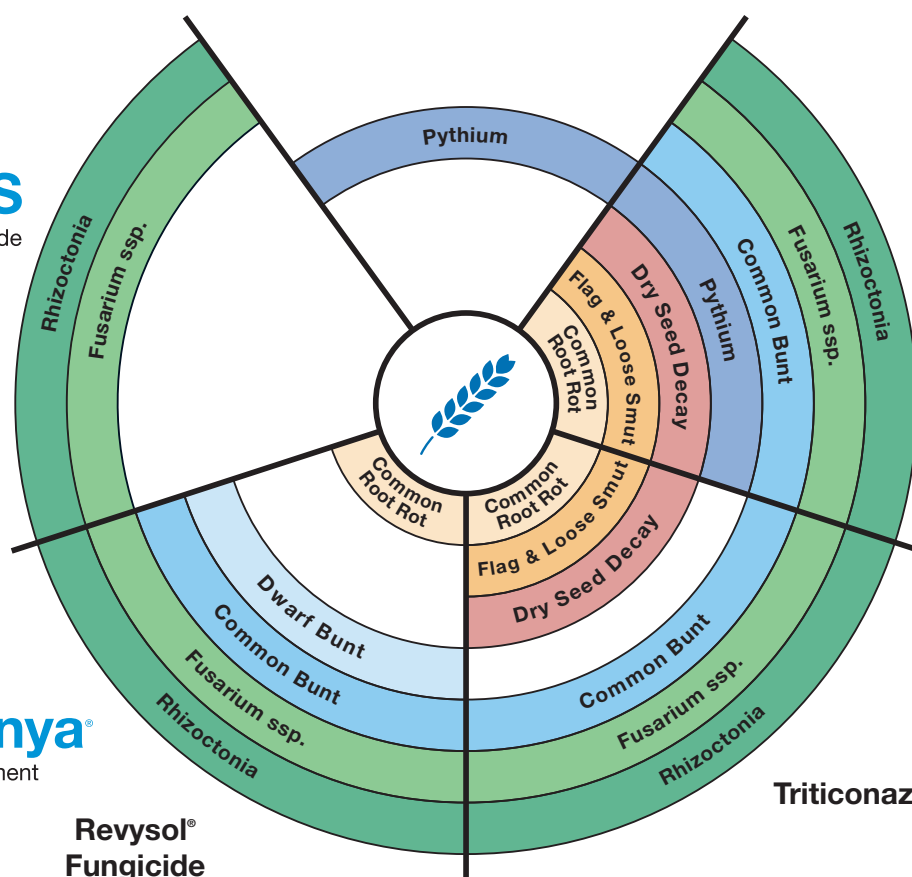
s
de

nya®
ment

Pythium

Rhizoctonia
Fusarium ssp.

Rhizoctonia
Fusarium ssp.
Common Bunt
Pythium
Dry Seed Decay
Flag & Loose Smut
Common Root Rot

Common Root Rot

Common Root Rot
Flag & Loose Smut
Dry Seed Decay
Common Bunt
Fusarium ssp.
Rhizoctonia

Dwarf Bunt
Common Bunt
Fusarium ssp.
Rhizoctonia

Revysol® Fungicide

Triticonaz